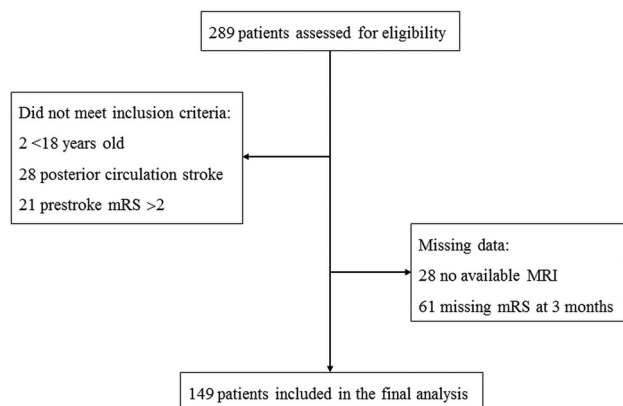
289 patients assessed for eligibility

Did not meet inclusion criteria:
2 <18 years old
28 posterior circulation stroke
21 prestroke mRS >2

Missing data:
28 no available MRI
61 missing mRS at 3 months

149 patients included in the final analysis